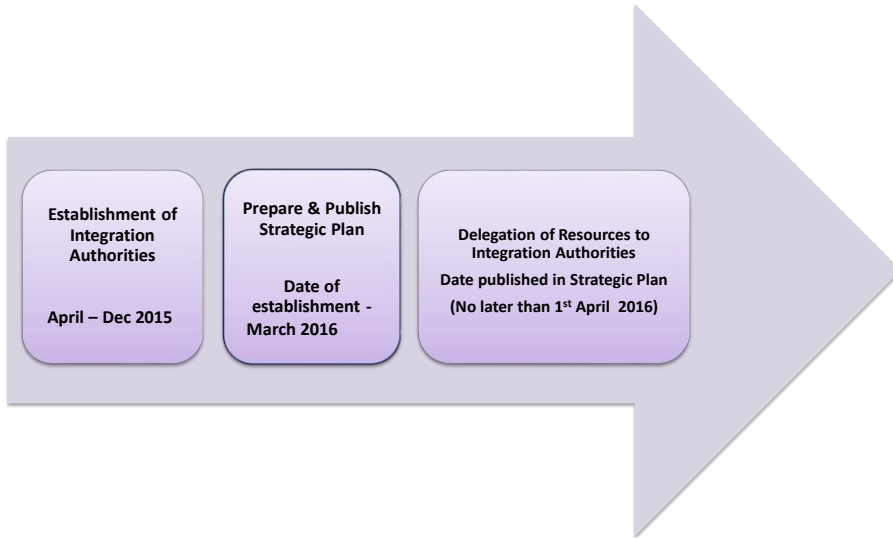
Establishment of Integration Authorities

April – Dec 2015

Prepare & Publish Strategic Plan

Date of establishment - March 2016

Delegation of Resources to Integration Authorities

Date published in Strategic Plan

(No later than 1$^{st}$ April 2016)